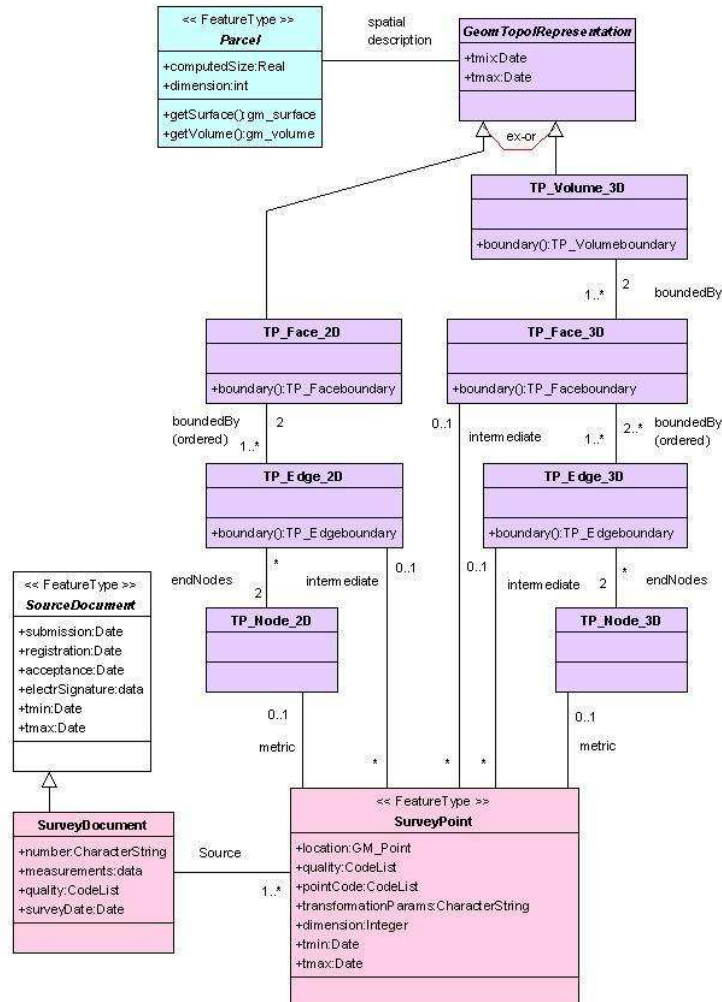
<< FeatureType >>
Parcel

+computedSize:Real
+dimension:int

+getSurface():gm_surface
+getVolume():gm_volume

spatial description

GeomTopolRepresentation

+tmixDate
+tmax:Date

ex-or

TP_Volume_3D

+boundary():TP_Volumeboundary

1..*
2
boundedBy

TP_Face_2D

+boundary():TP_Faceboundary

TP_Face_3D

+boundary():TP_Faceboundary

boundedBy (ordered)
2
1..*

0..1
intermediate

1..*
2..*
boundedBy (ordered)

TP_Edge_2D

+boundary():TP_Edgeboundary

TP_Edge_3D

+boundary():TP_Edgeboundary

endNodes
*
2
intermediate
0..1

0..1
intermediate
2
*
endNodes

<< FeatureType >>
SourceDocument

+submission:Date
+registration:Date
+acceptance:Date
+electrSignature:data
+tmin:Date
+tmax:Date

TP_Node_2D

TP_Node_3D

0..1
metric

0..1
metric

*
*
*

SurveyDocument

+number:CharacterString
+measurements:data
+quality:CodeList
+surveyDate:Date

Source
1..*

<< FeatureType >>
SurveyPoint

+location:GM_Point
+quality:CodeList
+pointCode:CodeList
+transformationParams:CharacterString
+dimension:Integer
+tmin:Date
+tmax:Date